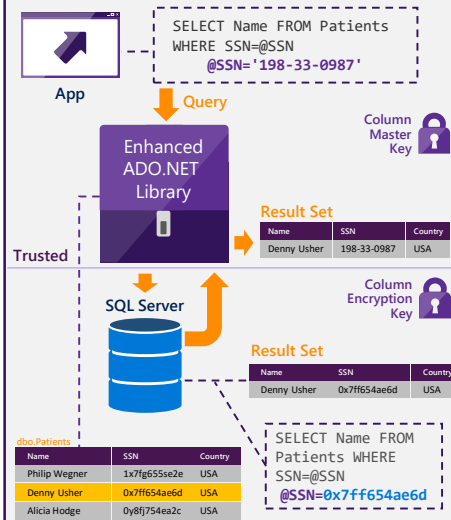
SELECT Name FROM Patients WHERE SSN=@SSN
@SSN='198-33-0987'

App

Query

Column Master Key

Enhanced ADO.NET Library

Result Set

| Name | SSN | Country |
|---|---|---|
| Denny Usher | 198-33-0987 | USA |

Trusted

SQL Server

Column Encryption Key

Result Set

| Name | SSN | Country |
|---|---|---|
| Denny Usher | 0x7ff654ae6d | USA |

dbo.Patients

| Name | SSN | Country |
|---|---|---|
| Philip Wegner | 1x7fg655se2e | USA |
| Denny Usher | 0x7ff654ae6d | USA |
| Alicia Hodge | 0y8fj754ea2c | USA |

SELECT Name FROM Patients WHERE SSN=@SSN
@SSN=0x7ff654ae6d